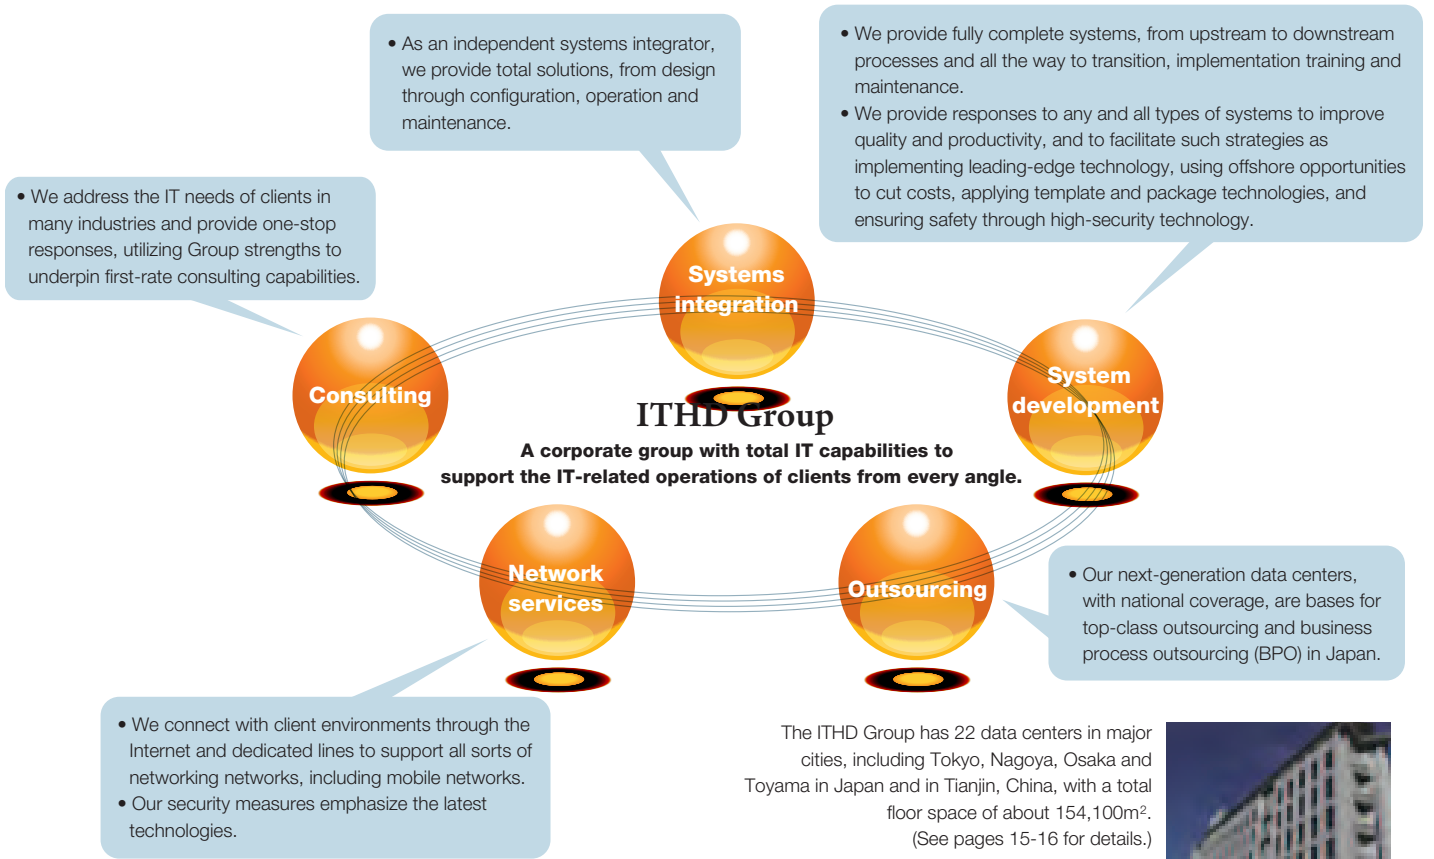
• As an independent systems integrator, we provide total solutions, from design through configuration, operation and maintenance.

• We provide fully complete systems, from upstream to downstream processes and all the way to transition, implementation training and maintenance.
• We provide responses to any and all types of systems to improve quality and productivity, and to facilitate such strategies as implementing leading-edge technology, using offshore opportunities to cut costs, applying template and package technologies, and ensuring safety through high-security technology.

• We address the IT needs of clients in many industries and provide one-stop responses, utilizing Group strengths to underpin first-rate consulting capabilities.

Systems integration

Consulting

System development

ITHD Group

A corporate group with total IT capabilities to support the IT-related operations of clients from every angle.

Network services

Outsourcing

• Our next-generation data centers, with national coverage, are bases for top-class outsourcing and business process outsourcing (BPO) in Japan.

• We connect with client environments through the Internet and dedicated lines to support all sorts of networking networks, including mobile networks.
• Our security measures emphasize the latest technologies.

The ITHD Group has 22 data centers in major cities, including Tokyo, Nagoya, Osaka and Toyama in Japan and in Tianjin, China, with a total floor space of about 154,100m$^2$. (See pages 15-16 for details.)